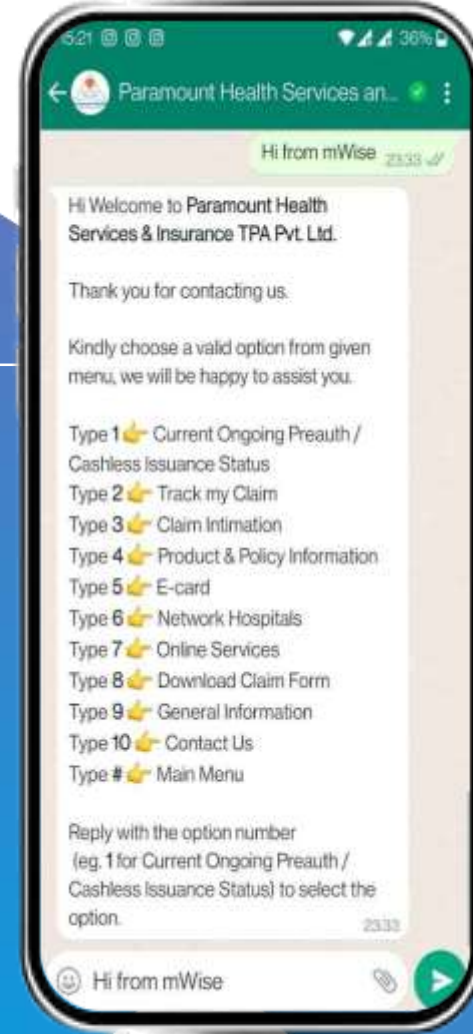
5:21 36%

Paramount Health Services an...

Hi from mWise 23:33

Hi Welcome to Paramount Health Services & Insurance TPA Pvt. Ltd.

Thank you for contacting us.

Kindly choose a valid option from given menu, we will be happy to assist you.

Type 1 👉 Current Ongoing Preauth / Cashless Issuance Status
Type 2 👉 Track my Claim
Type 3 👉 Claim Intimation
Type 4 👉 Product & Policy Information
Type 5 👉 E-card
Type 6 👉 Network Hospitals
Type 7 👉 Online Services
Type 8 👉 Download Claim Form
Type 9 👉 General Information
Type 10 👉 Contact Us
Type # 👉 Main Menu

Reply with the option number (eg. 1 for Current Ongoing Preauth / Cashless Issuance Status) to select the option. 23:33

Hi from mWise